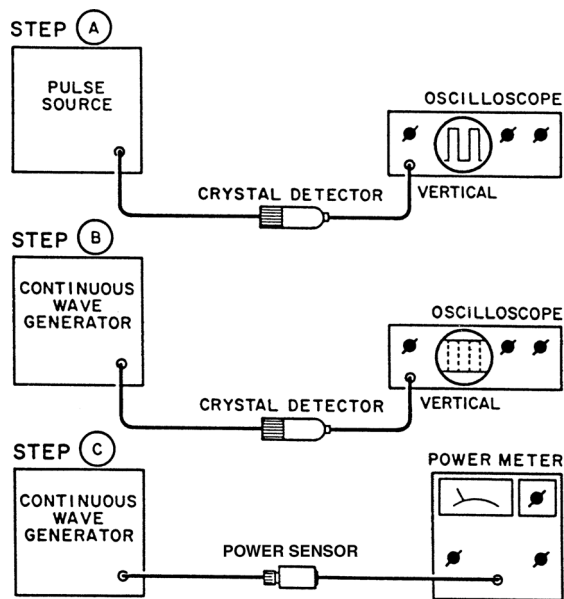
STEP A

PULSE SOURCE

OSCILLOSCOPE

CRYSTAL DETECTOR

VERTICAL

STEP B

CONTINUOUS WAVE GENERATOR

OSCILLOSCOPE

CRYSTAL DETECTOR

VERTICAL

STEP C

CONTINUOUS WAVE GENERATOR

POWER METER

POWER SENSOR